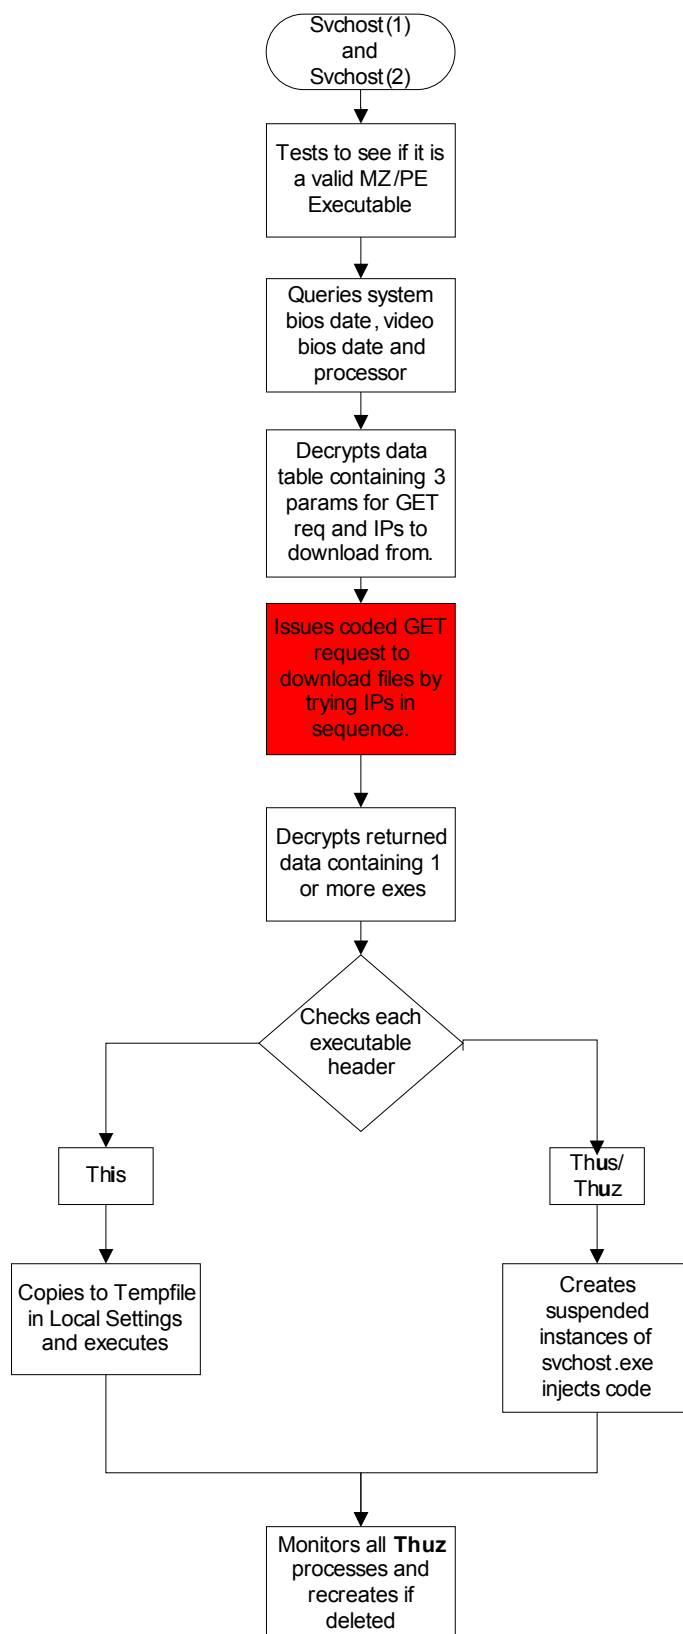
Svchost(1) and Svchost(2)

Tests to see if it is a valid MZ/PE Executable

Queries system bios date, video bios date and processor

Decrypts data table containing 3 params for GET req and IPs to download from.

Issues coded GET request to download files by trying IPs in sequence.

Decrypts returned data containing 1 or more exes

Checks each executable header

This

Thus/ Thuz

Copies to Tempfile in Local Settings and executes

Creates suspended instances of svchost.exe injects code

Monitors all **Thuz** processes and recreates if deleted